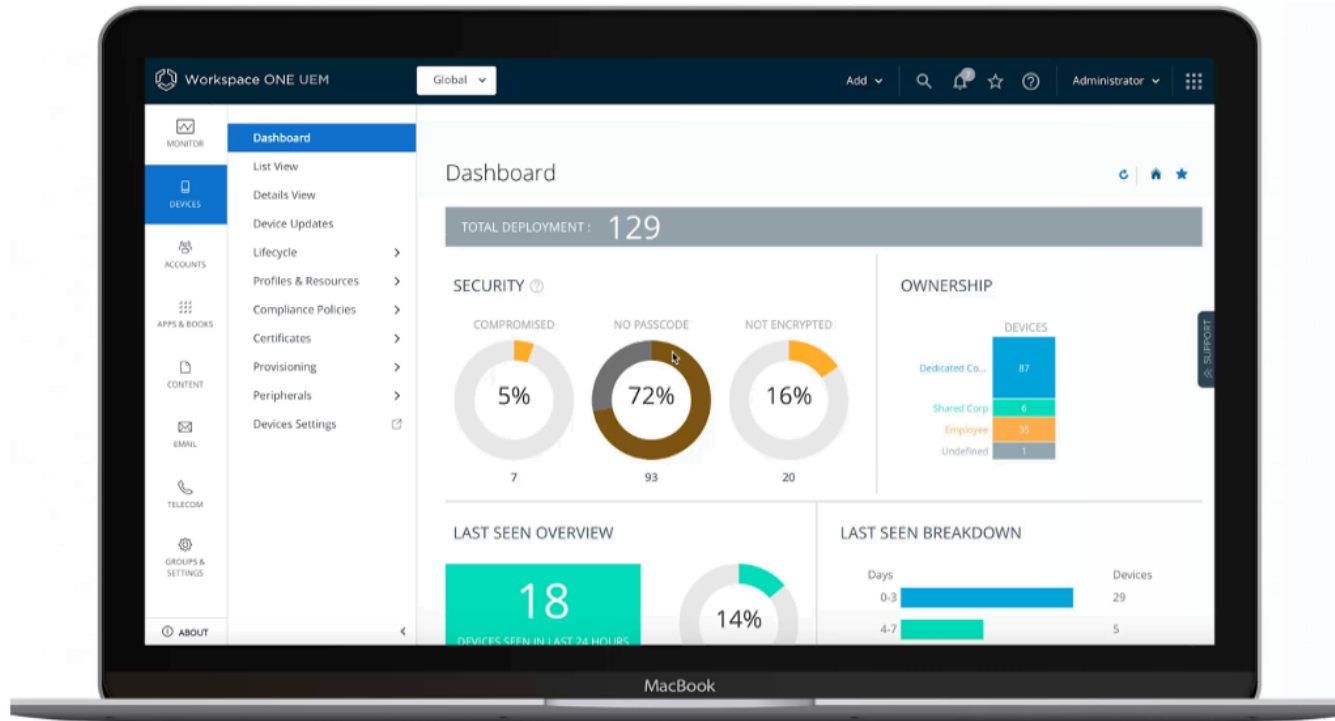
Workspace ONE UEM

Global

Add

Administrator

MONITOR

DEVICES

ACCOUNTS

APPS & BOOKS

CONTENT

EMAIL

TELECOM

GROUPS & SETTINGS

ABOUT

Dashboard

List View

Details View

Device Updates

Lifecycle

Profiles & Resources

Compliance Policies

Certificates

Provisioning

Peripherals

Devices Settings

Dashboard

TOTAL DEPLOYMENT : 129

SECURITY

COMPROMISED

5%

7

NO PASSCODE

72%

93

NOT ENCRYPTED

16%

20

OWNERSHIP

DEVICES

Dedicated Co... 87

Shared Corp 6

Employee 35

Undefined 1

SUPPORT

LAST SEEN OVERVIEW

18

DEVICES SEEN IN LAST 24 HOURS

14%

LAST SEEN BREAKDOWN

Days

Devices

0-3 29

4-7 5

MacBook